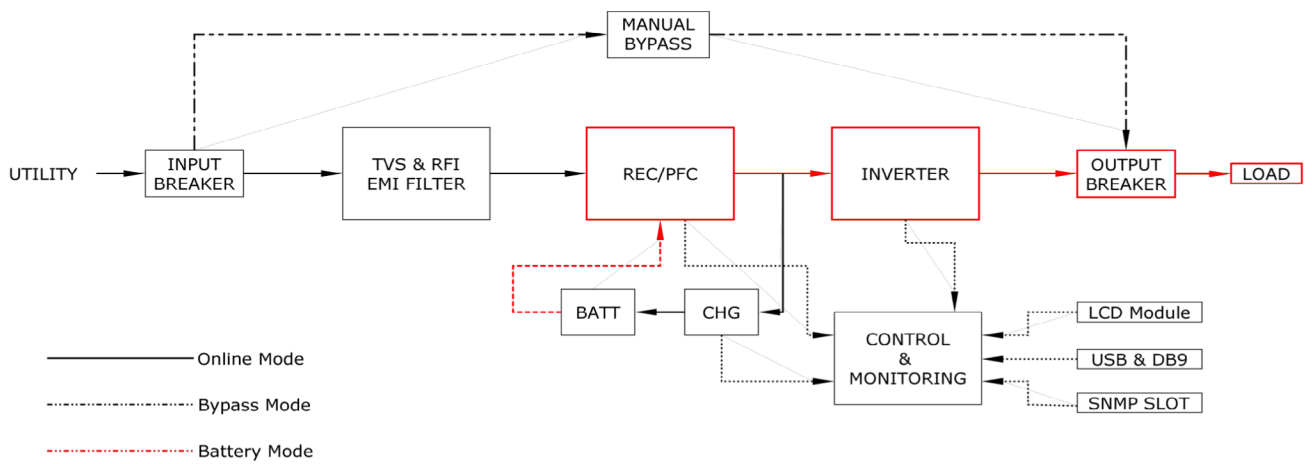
MANUAL BYPASS

UTILITY

INPUT BREAKER

TVS & RFI EMI FILTER

REC/PFC

INVERTER

OUTPUT BREAKER

LOAD

BATT

CHG

CONTROL & MONITORING

LCD Module

USB & DB9

SNMP SLOT

Online Mode

Bypass Mode

Battery Mode